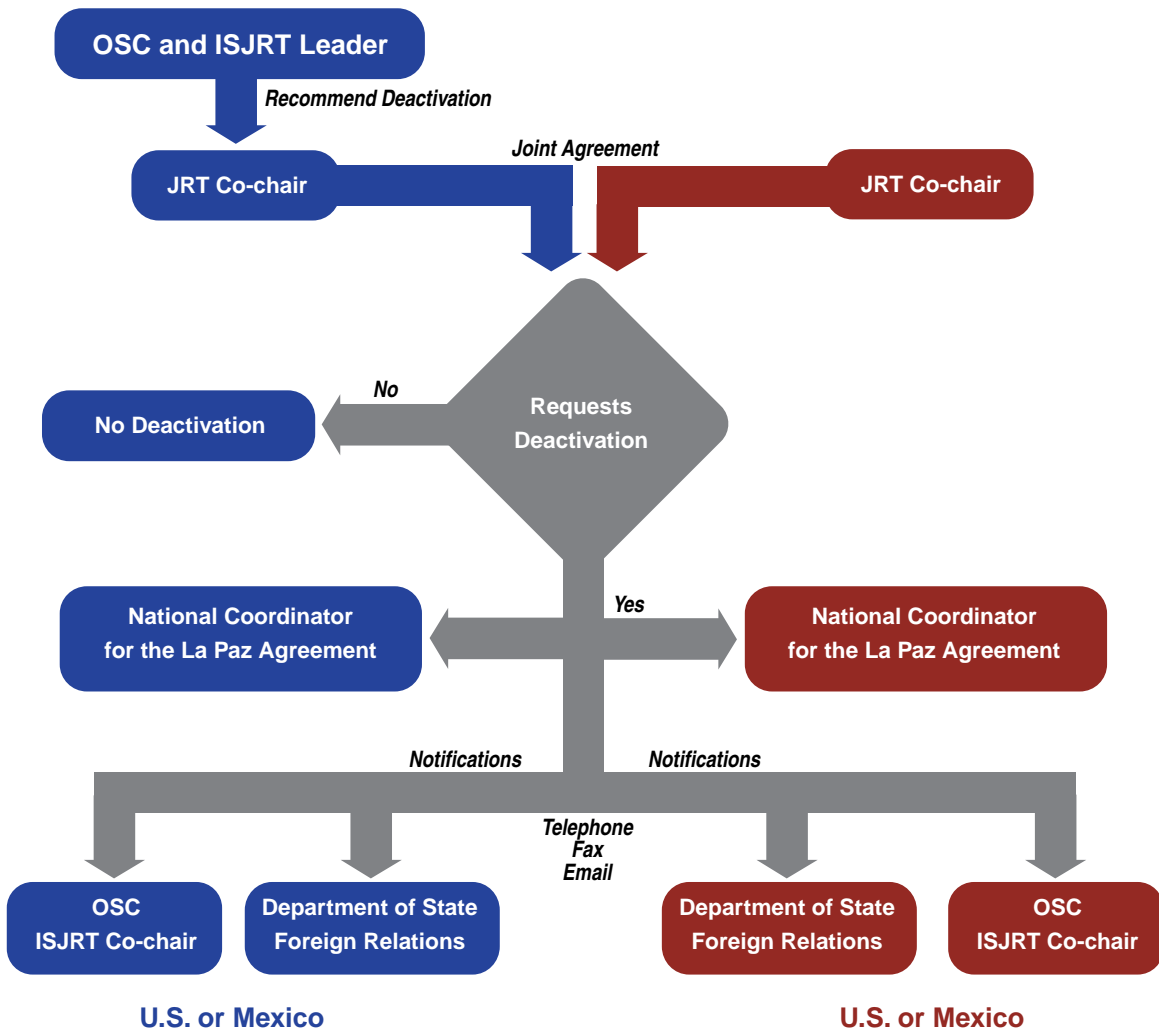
OSC and ISJRT Leader

Recommend Deactivation

Joint Agreement

JRT Co-chair

JRT Co-chair

No

No Deactivation

Requests Deactivation

Yes

National Coordinator for the La Paz Agreement

National Coordinator for the La Paz Agreement

Notifications

Notifications

Telephone
Fax
Email

OSC
ISJRT Co-chair

Department of State
Foreign Relations

Department of State
Foreign Relations

OSC
ISJRT Co-chair

U.S. or Mexico

U.S. or Mexico